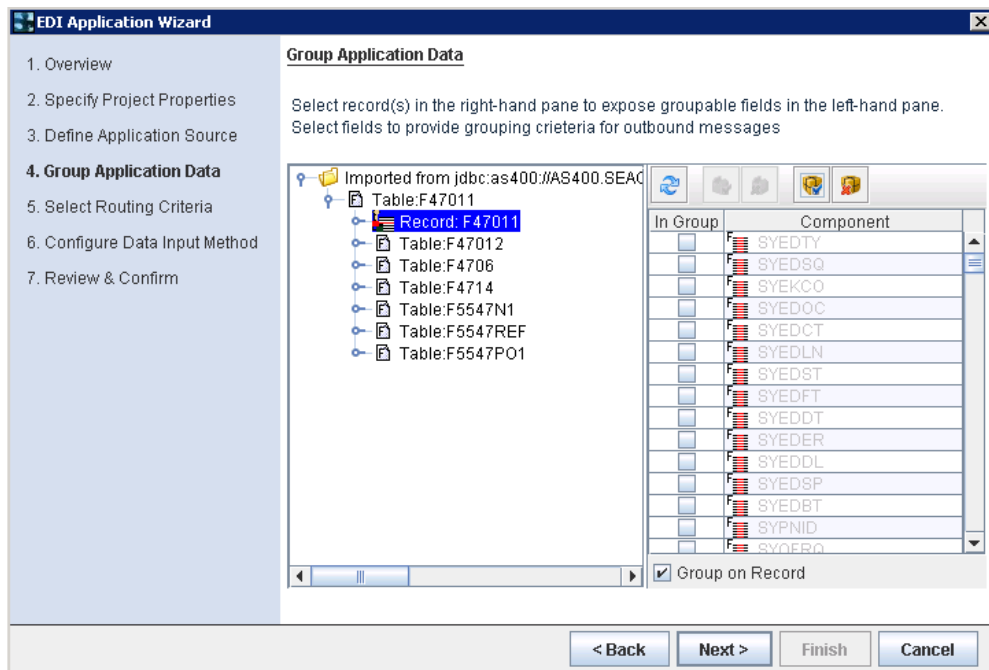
EDI Application Wizard

1. Overview
2. Specify Project Properties
3. Define Application Source
4. Group Application Data
5. Select Routing Criteria
6. Configure Data Input Method
7. Review & Confirm

Group Application Data

Select record(s) in the right-hand pane to expose groupable fields in the left-hand pane. Select fields to provide grouping crieteria for outbound messages

Imported from jdbc:as400://AS400.SEA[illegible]
Table:F47011
Record: F47011
Table:F47012
Table:F4706
Table:F4714
Table:F5547N1
Table:F5547REF
Table:F5547PO1

| In Group | Component |
|---|---|
| | SYEDTY |
| | SYEDSQ |
| | SYEKCO |
| | SYEDOC |
| | SYEDCT |
| | SYEDLN |
| | SYEDST |
| | SYEDFT |
| | SYEDDT |
| | SYEDER |
| | SYEDDL |
| | SYEDSP |
| | SYEDBT |
| | SYPNID |
| | SYOFRQ |

Group on Record

< Back | Next > | Finish | Cancel